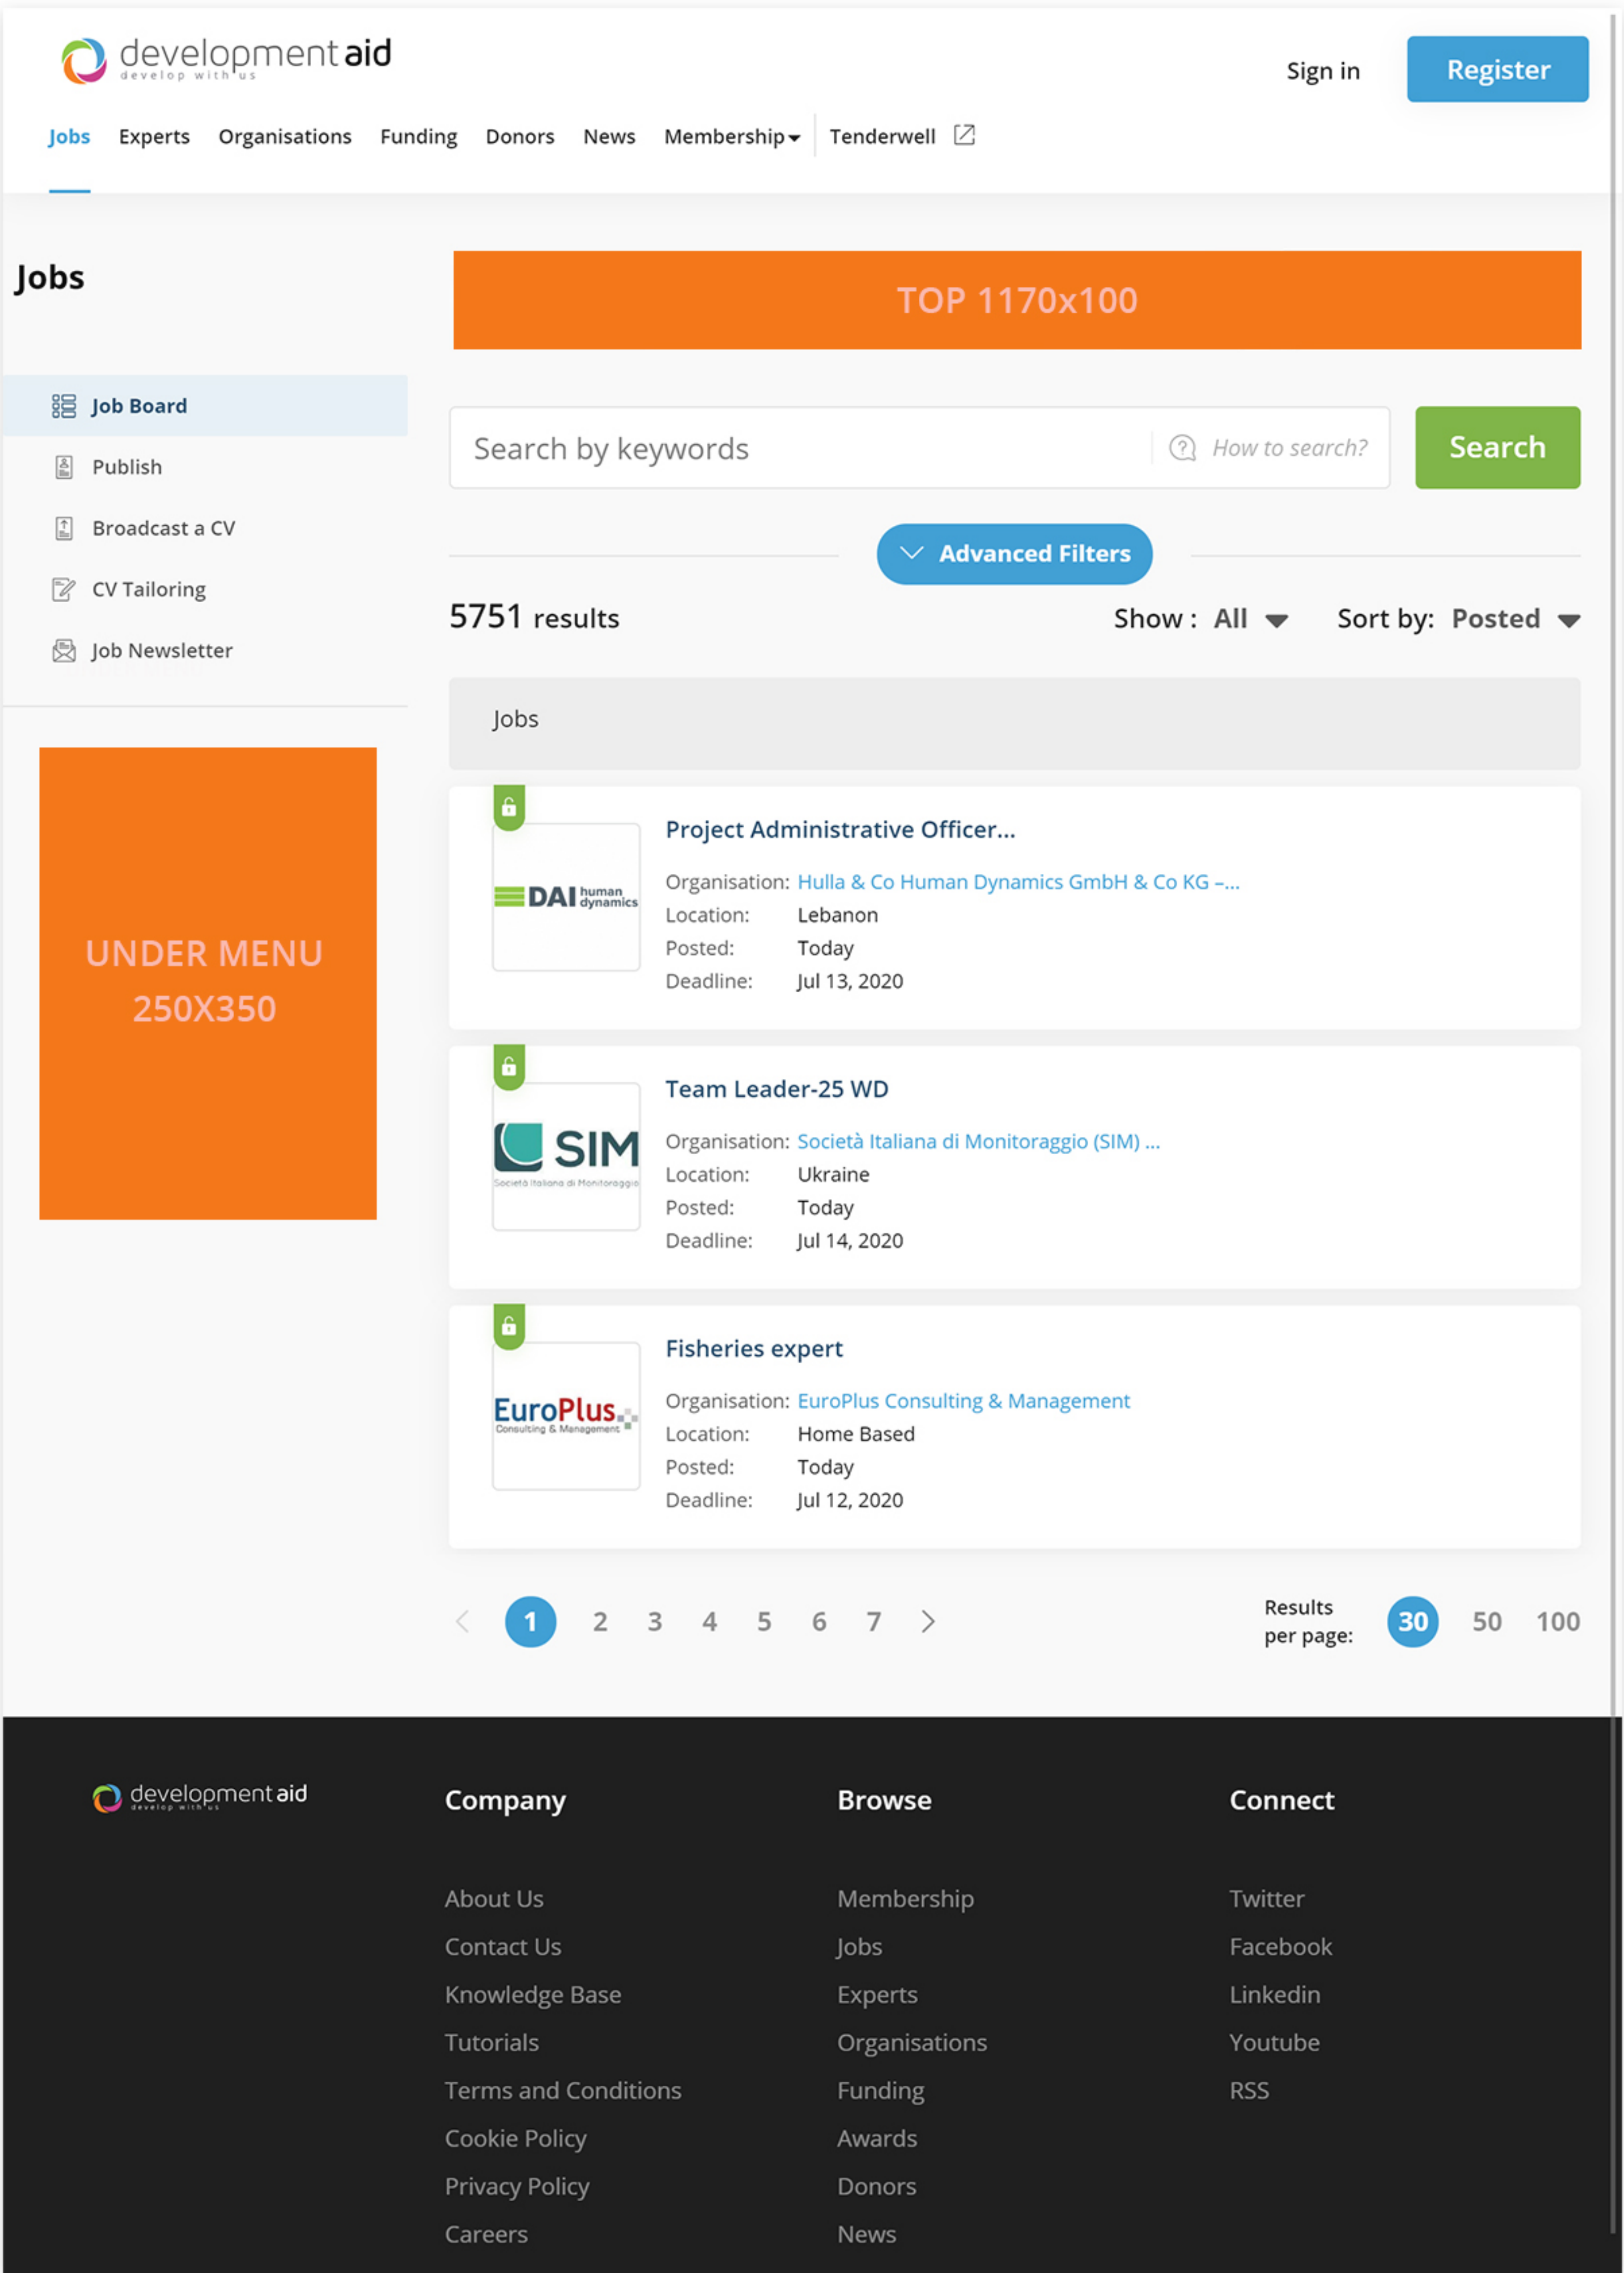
developmentaid
develop with us

Sign in Register

Jobs Experts Organisations Funding Donors News Membership Tenderwell

Jobs

Job Board
Publish
Broadcast a CV
CV Tailoring
Job Newsletter

UNDER MENU 250X350

TOP 1170x100

Search by keywords
How to search?
Search

Advanced Filters

5751 results
Show : All
Sort by: Posted

Jobs

DAI human dynamics
Project Administrative Officer...
Organisation: Hulla & Co Human Dynamics GmbH & Co KG –...
Location: Lebanon
Posted: Today
Deadline: Jul 13, 2020

SIM Società Italiana di Monitoraggio
Team Leader-25 WD
Organisation: Società Italiana di Monitoraggio (SIM) ...
Location: Ukraine
Posted: Today
Deadline: Jul 14, 2020

EuroPlus Consulting & Management
Fisheries expert
Organisation: EuroPlus Consulting & Management
Location: Home Based
Posted: Today
Deadline: Jul 12, 2020

1 2 3 4 5 6 7

Results per page: 30 50 100

developmentaid
develop with us

Company
About Us
Contact Us
Knowledge Base
Tutorials
Terms and Conditions
Cookie Policy
Privacy Policy
Careers

Browse
Membership
Jobs
Experts
Organisations
Funding
Awards
Donors
News

Connect
Twitter
Facebook
Linkedin
Youtube
RSS